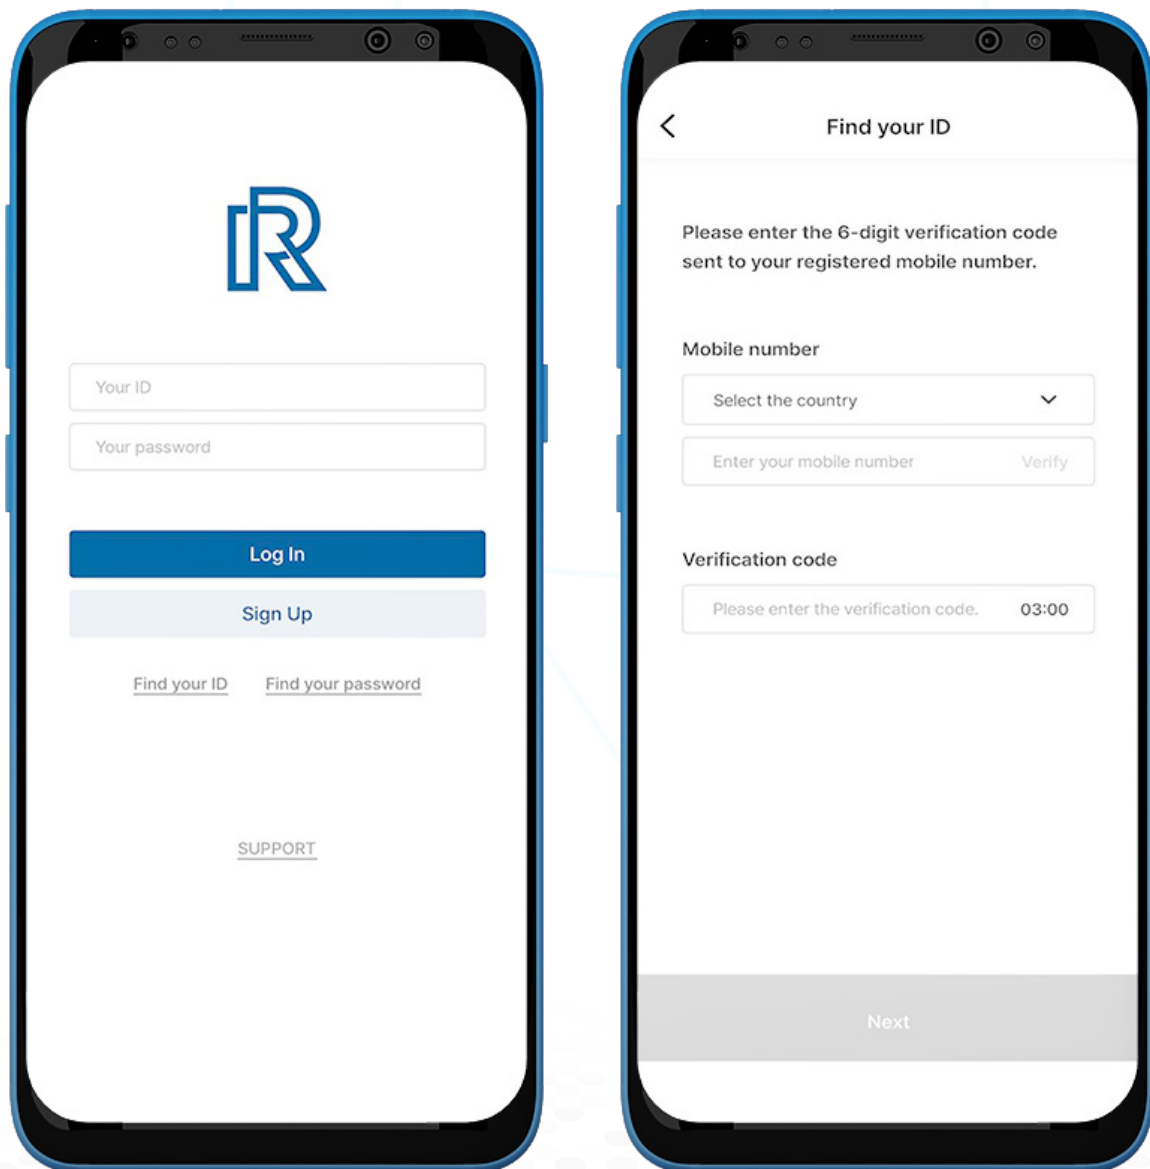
R

Your ID

Your password

Log In

Sign Up

Find your ID Find your password

SUPPORT

<

Find your ID

Please enter the 6-digit verification code sent to your registered mobile number.

Mobile number

Select the country

Enter your mobile number Verify

Verification code

Please enter the verification code. 03:00

Next